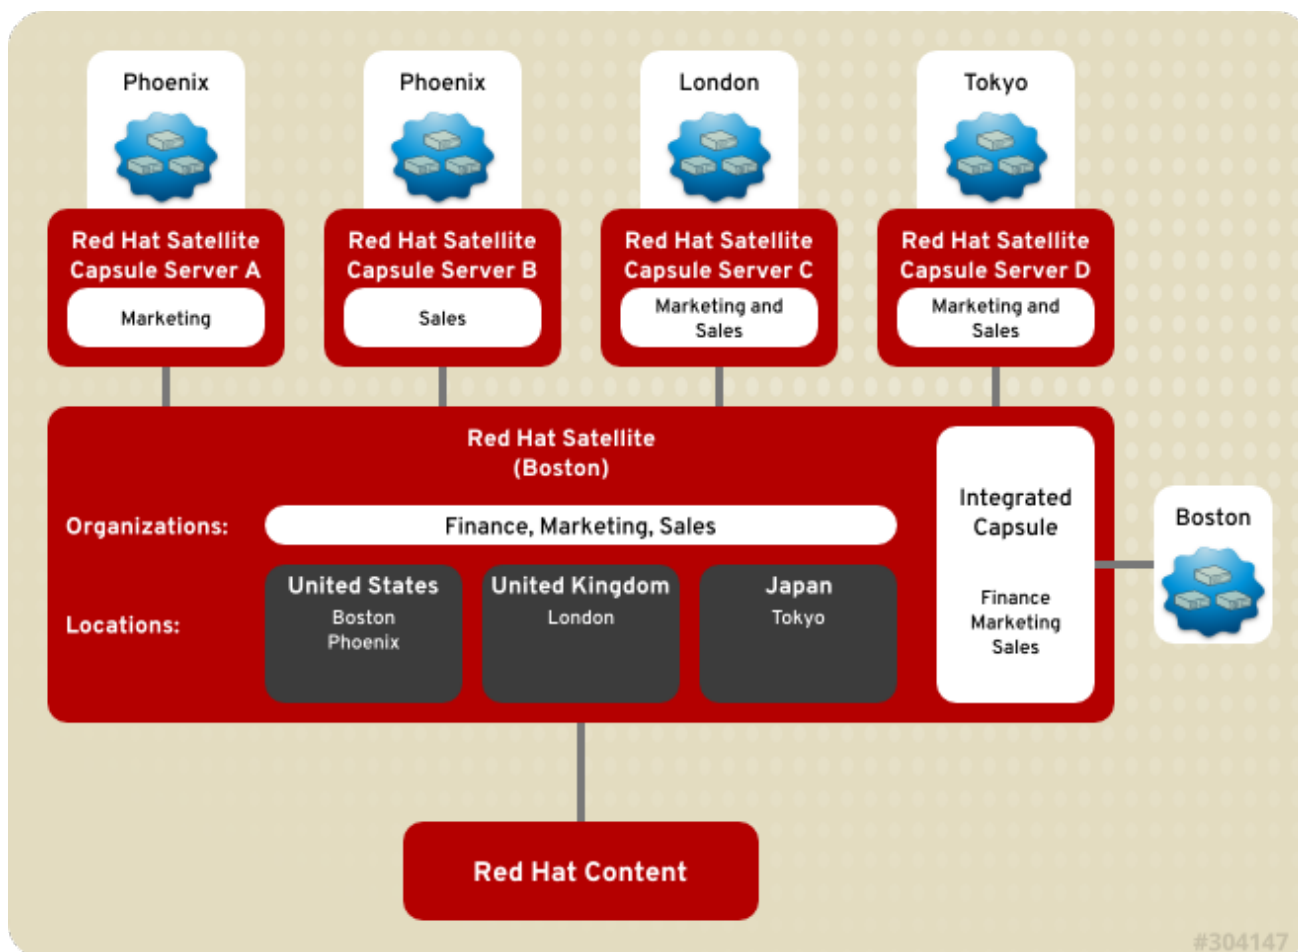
Phoenix

Phoenix

London

Tokyo

Red Hat Satellite Capsule Server A

Marketing

Red Hat Satellite Capsule Server B

Sales

Red Hat Satellite Capsule Server C

Marketing and Sales

Red Hat Satellite Capsule Server D

Marketing and Sales

Red Hat Satellite (Boston)

Organizations:

Finance, Marketing, Sales

Locations:

United States
Boston
Phoenix

United Kingdom
London

Japan
Tokyo

Integrated Capsule

Finance
Marketing
Sales

Boston

Red Hat Content

#304147